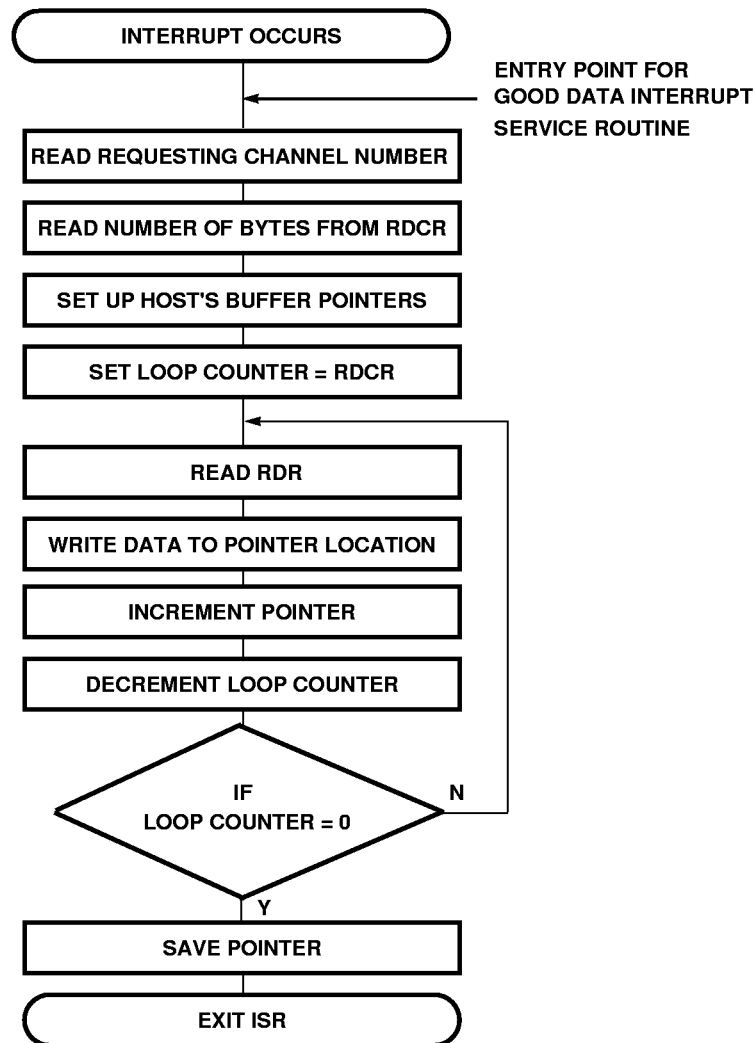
INTERRUPT OCCURS

ENTRY POINT FOR GOOD DATA INTERRUPT SERVICE ROUTINE

READ REQUESTING CHANNEL NUMBER

READ NUMBER OF BYTES FROM RDCR

SET UP HOST'S BUFFER POINTERS

SET LOOP COUNTER = RDCR

READ RDR

WRITE DATA TO POINTER LOCATION

INCREMENT POINTER

DECREMENT LOOP COUNTER

IF LOOP COUNTER = 0

N

Y

SAVE POINTER

EXIT ISR